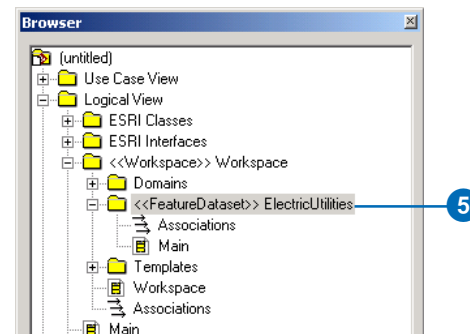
Browser

(untitled)
Use Case View
Logical View
ESRI Classes
ESRI Interfaces
<<Workspace>> Workspace
Domains
<<FeatureDataset>> ElectricUtilities
Associations
Main
Templates
Workspace
Associations
Main

5